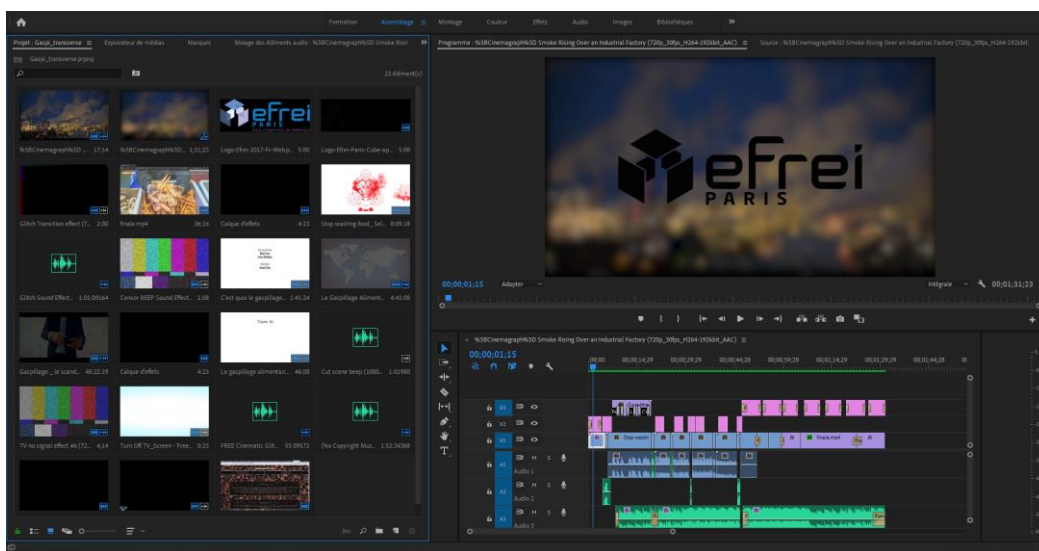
Formation Assemblage ≡ Montage Couleur Effets Audio Images Bibliothèques »

Projet : Gaspi_transverse ≡ Explorateur de médias Marques Mixage des éléments audio : %5BCinemagraph%5D Smoke Risin »

Gaspi_transverse.prproj

23 élément(s)

%5BCinemagraph%5D... 17:14
%5BCinemagraph%5D... 1:31:23
Logo-Efrei-2017-Fr-Web.p... 5:00
Logo-Efrei-Paris-Cube-ap... 5:00
Glitch Transition effect (7... 2:00
finale.mp4 36:16
Calque d'effets 4:23
Stop wasting food_ Sol... 8:09:18
Glitch Sound Effect... 1:01:09164
Censor BEEP Sound Effect... 1:08
C'est quoi le gaspillage... 1:41:24
Le Gaspillage Aliment... 4:41:09
Gaspillage _ le scand... 48:22:19
Calque d'effets 4:23
Le gaspillage alimentai... 46:00
Cut scene beep (1080... 1:01960
TV no signal effect #6 (72... 4:14
Turn Off TV_Screen - Free... 0:23
FREE Cinematic Glit... 55:09572
(No Copyright Mus... 1:52:34368

Programme : %5BCinemagraph%5D Smoke Rising Over an Industrial Factory (720p_30fps_H264-192kbit_AAC) ≡ Source : %5BCinemagraph%5D Smoke Rising Over an Industrial Factory (720p_30fps_H264-192kbit

efrei
PARIS

00;00;01;15 Adapter Intégrale 00;01;31;23

%5BCinemagraph%5D Smoke Rising Over an Industrial Factory (720p_30fps_H264-192kbit_AAC) ≡

00;00;01;15

;00;00 00;00;14;29 00;00;29;29 00;00;44;28 00;00;59;28 00;01;14;29 00;01;29;29 00;01;44;28

V3 V2 V1 A1 A2 A3
Audio 1
Audio 2
Audio 3
M S

Stop wastin
finale.mp4